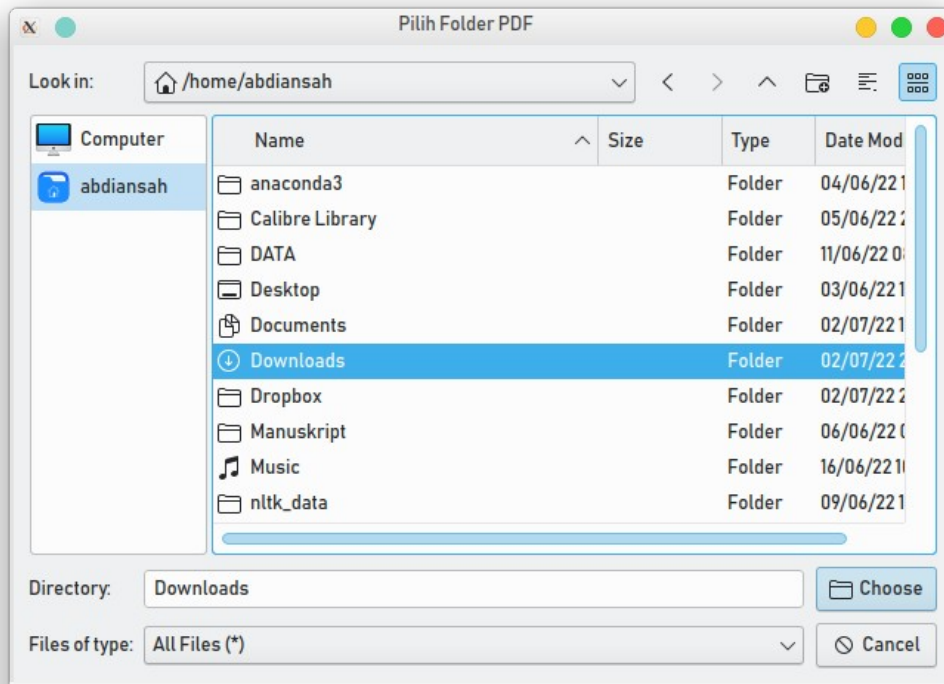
Pilih Folder PDF

Look in: /home/abdiansah

Computer
abdiansah

| Name | Size | Type | Date Mod |
|---|---|---|---|
| anaconda3 | | Folder | 04/06/22 1 |
| Calibre Library | | Folder | 05/06/22 2 |
| DATA | | Folder | 11/06/22 0 |
| Desktop | | Folder | 03/06/22 1 |
| Documents | | Folder | 02/07/22 1 |
| Downloads | | Folder | 02/07/22 2 |
| Dropbox | | Folder | 02/07/22 2 |
| Manuskript | | Folder | 06/06/22 0 |
| Music | | Folder | 16/06/22 1 |
| nltk_data | | Folder | 09/06/22 1 |

Directory: Downloads
Choose

Files of type: All Files (*)
Cancel